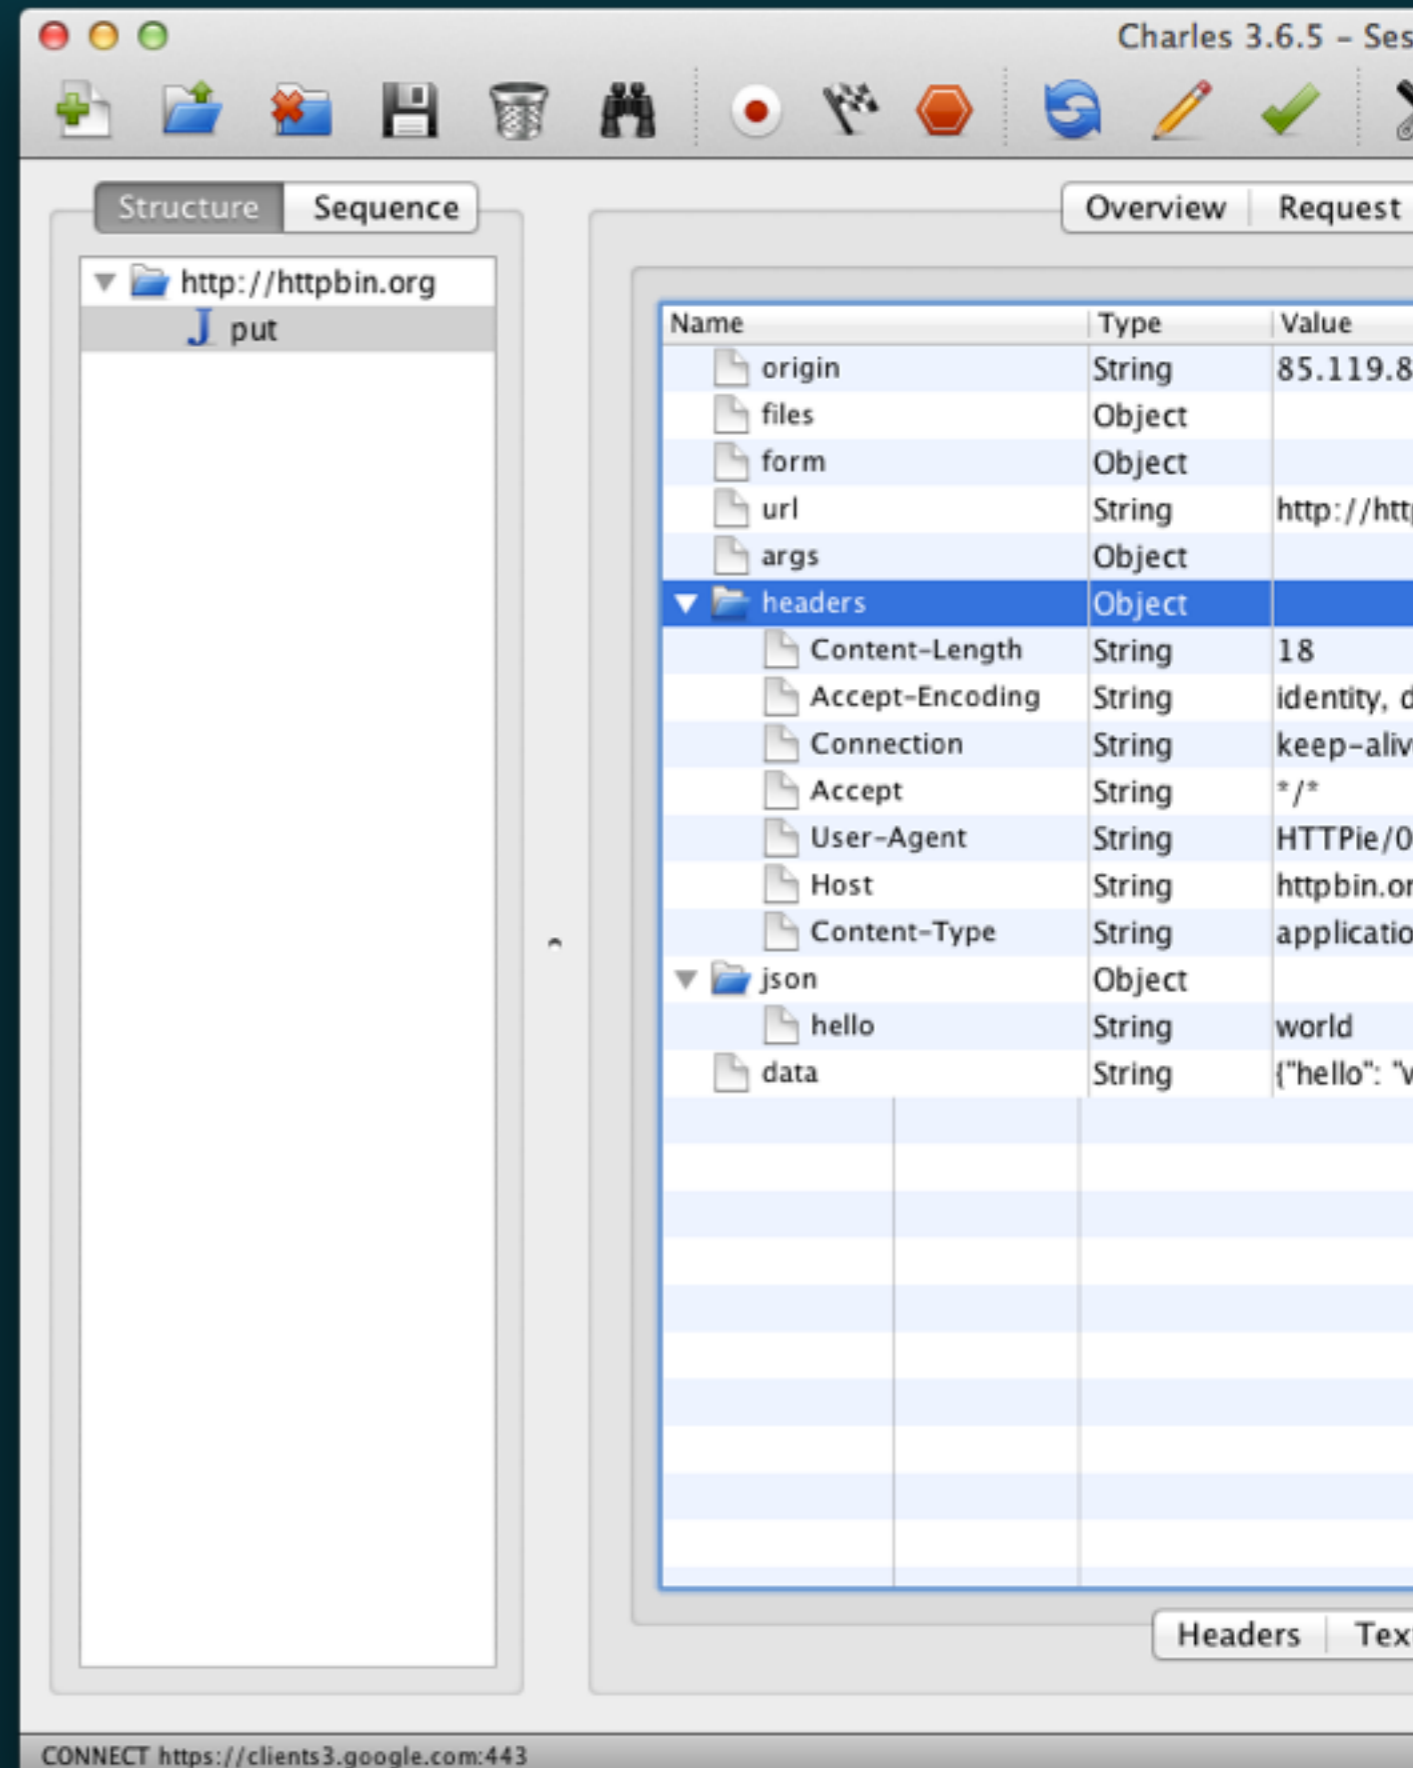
Charles 3.6.5 – Ses

Structure Sequence

http://httpbin.org
put

Overview Request

| Name | Type | Value |
|---|---|---|
| origin | String | 85.119.8 |
| files | Object | |
| form | Object | |
| url | String | http://htt |
| args | Object | |
| headers | Object | |
| Content-Length | String | 18 |
| Accept-Encoding | String | identity, d |
| Connection | String | keep-aliv |
| Accept | String | */* |
| User-Agent | String | HTTPie/0 |
| Host | String | httpbin.or |
| Content-Type | String | applicatio |
| json | Object | |
| hello | String | world |
| data | String | {"hello": "V |

Headers Tex

CONNECT https://clients3.google.com:443